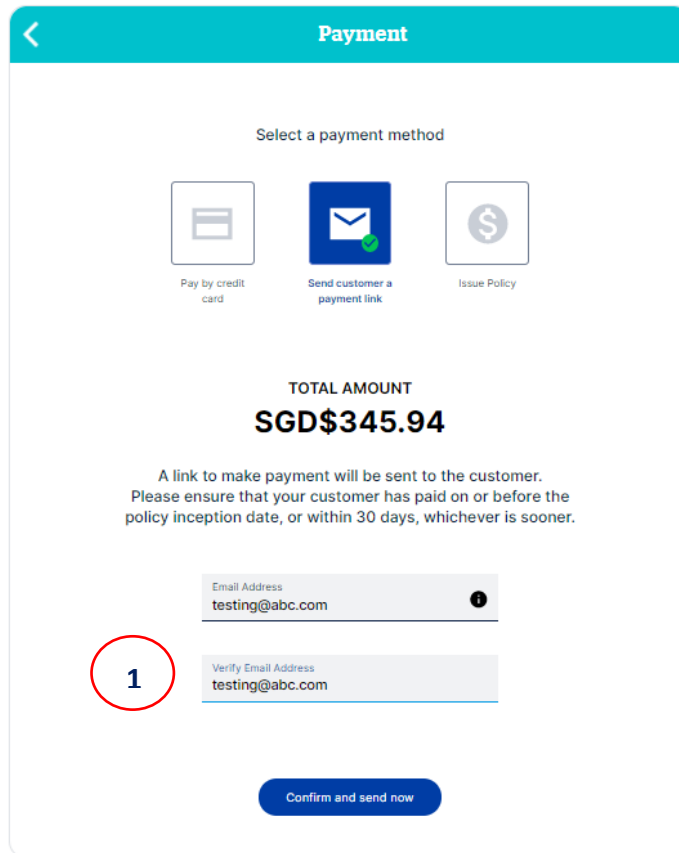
Payment

Select a payment method

Pay by credit card

Send customer a payment link

Issue Policy

TOTAL AMOUNT

SGD$345.94

A link to make payment will be sent to the customer. Please ensure that your customer has paid on or before the policy inception date, or within 30 days, whichever is sooner.

Email Address
testing@abc.com

1

Verify Email Address
testing@abc.com

Confirm and send now